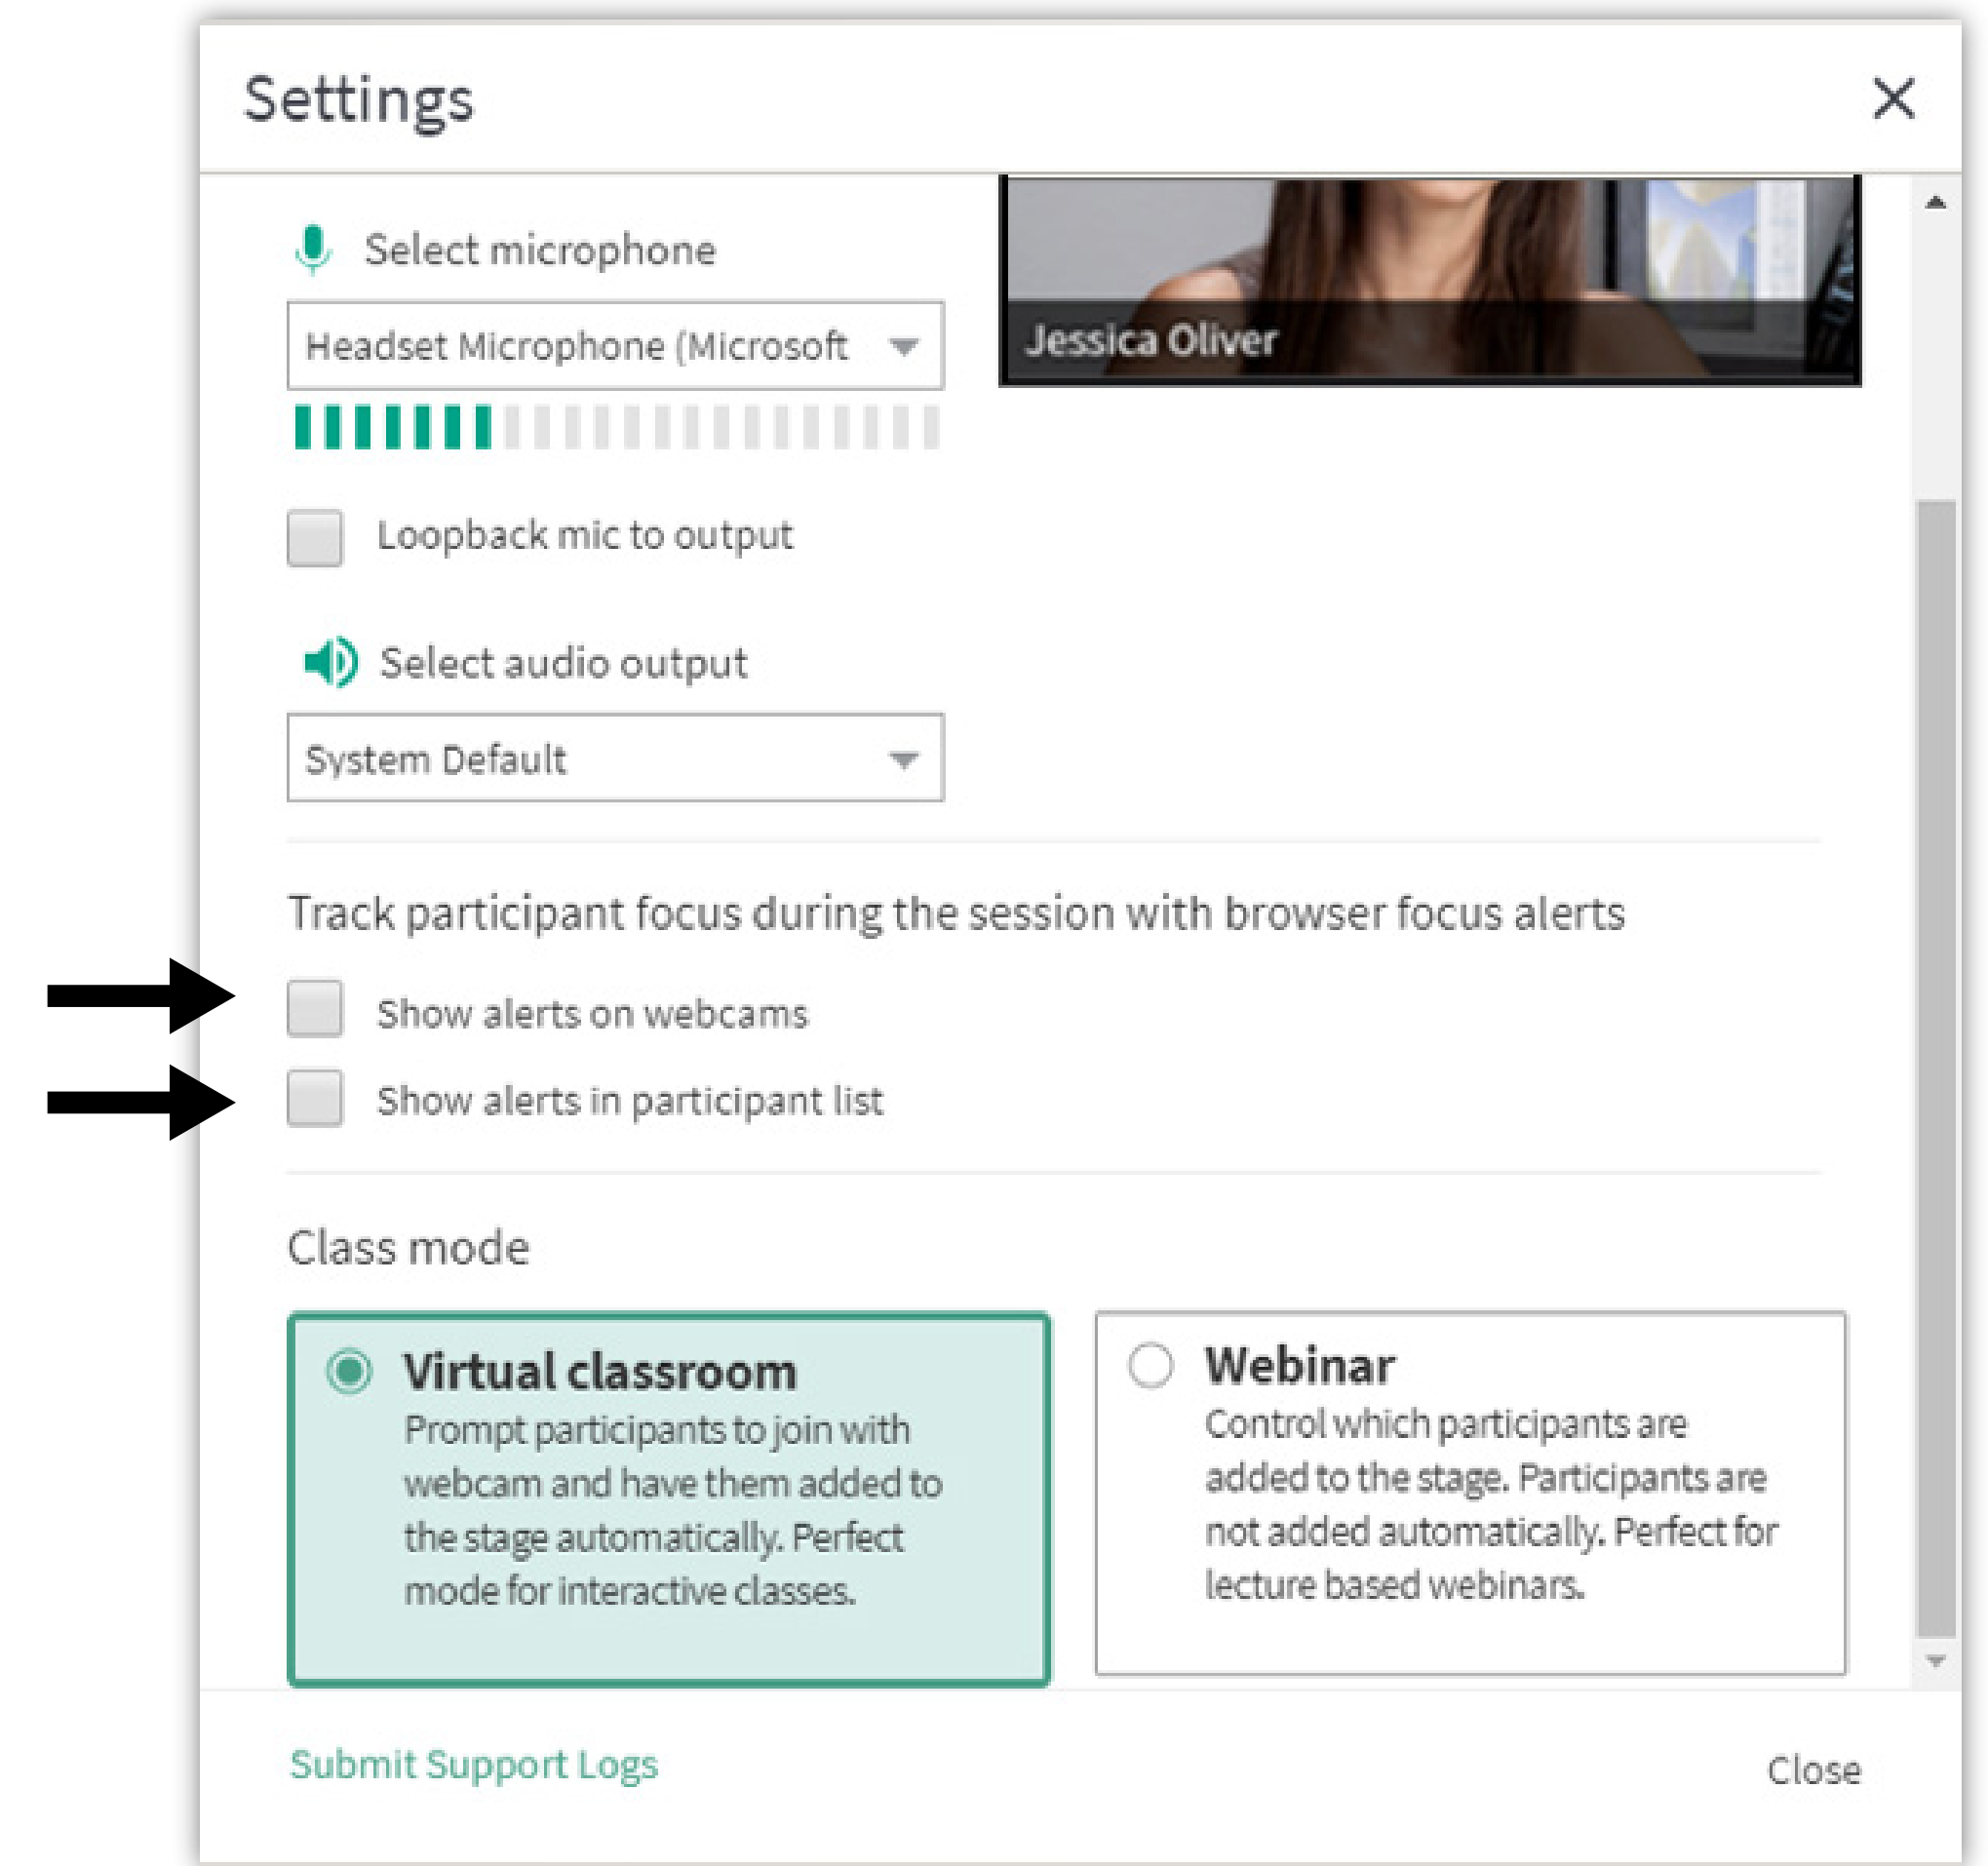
Settings

Select microphone

Headset Microphone (Microsoft

Jessica Oliver

Loopback mic to output

Select audio output

System Default

Track participant focus during the session with browser focus alerts

Show alerts on webcams

Show alerts in participant list

Class mode

Virtual classroom
Prompt participants to join with webcam and have them added to the stage automatically. Perfect mode for interactive classes.

Webinar
Control which participants are added to the stage. Participants are not added automatically. Perfect for lecture based webinars.

Submit Support Logs

Close